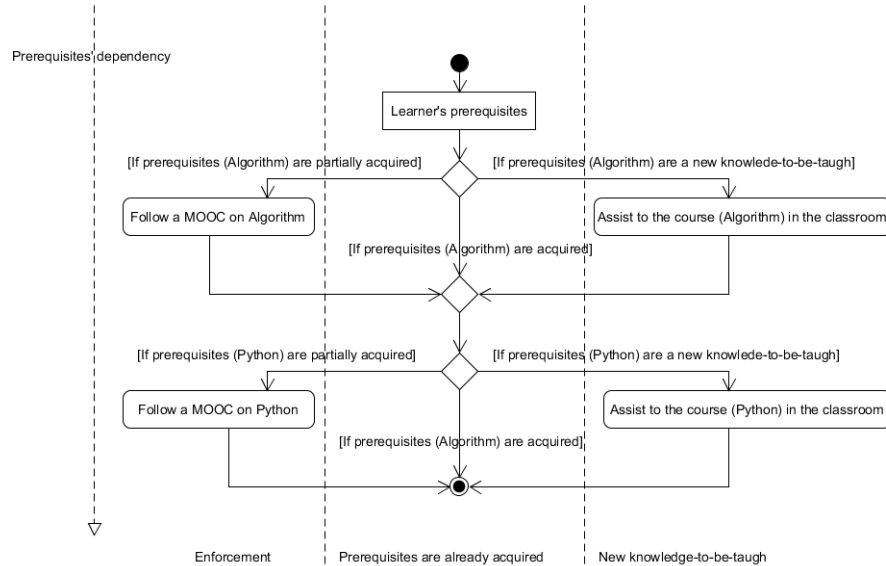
Prerequisites' dependency

Learner's prerequisites

[If prerequisites (Algorithm) are partially acquired]

[If prerequisites (Algorithm) are a new knowlede-to-be-taugh]

Follow a MOOC on Algorithm

Assist to the course (Algorithm) in the classroom

[If prerequisites (Algorithm) are acquired]

[If prerequisites (Python) are partially acquired]

[If prerequisites (Python) are a new knowlede-to-be-taugh]

Follow a MOOC on Python

Assist to the course (Python) in the classroom

[If prerequisites (Algorithm) are acquired]

Enforcement

Prerequisites are already acquired

New knowledge-to-be-taugh